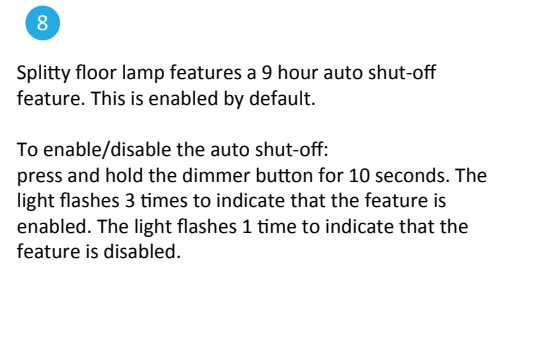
8

Splitty floor lamp features a 9 hour auto shut-off feature. This is enabled by default.

To enable/disable the auto shut-off:
press and hold the dimmer button for 10 seconds. The light flashes 3 times to indicate that the feature is enabled. The light flashes 1 time to indicate that the feature is disabled.